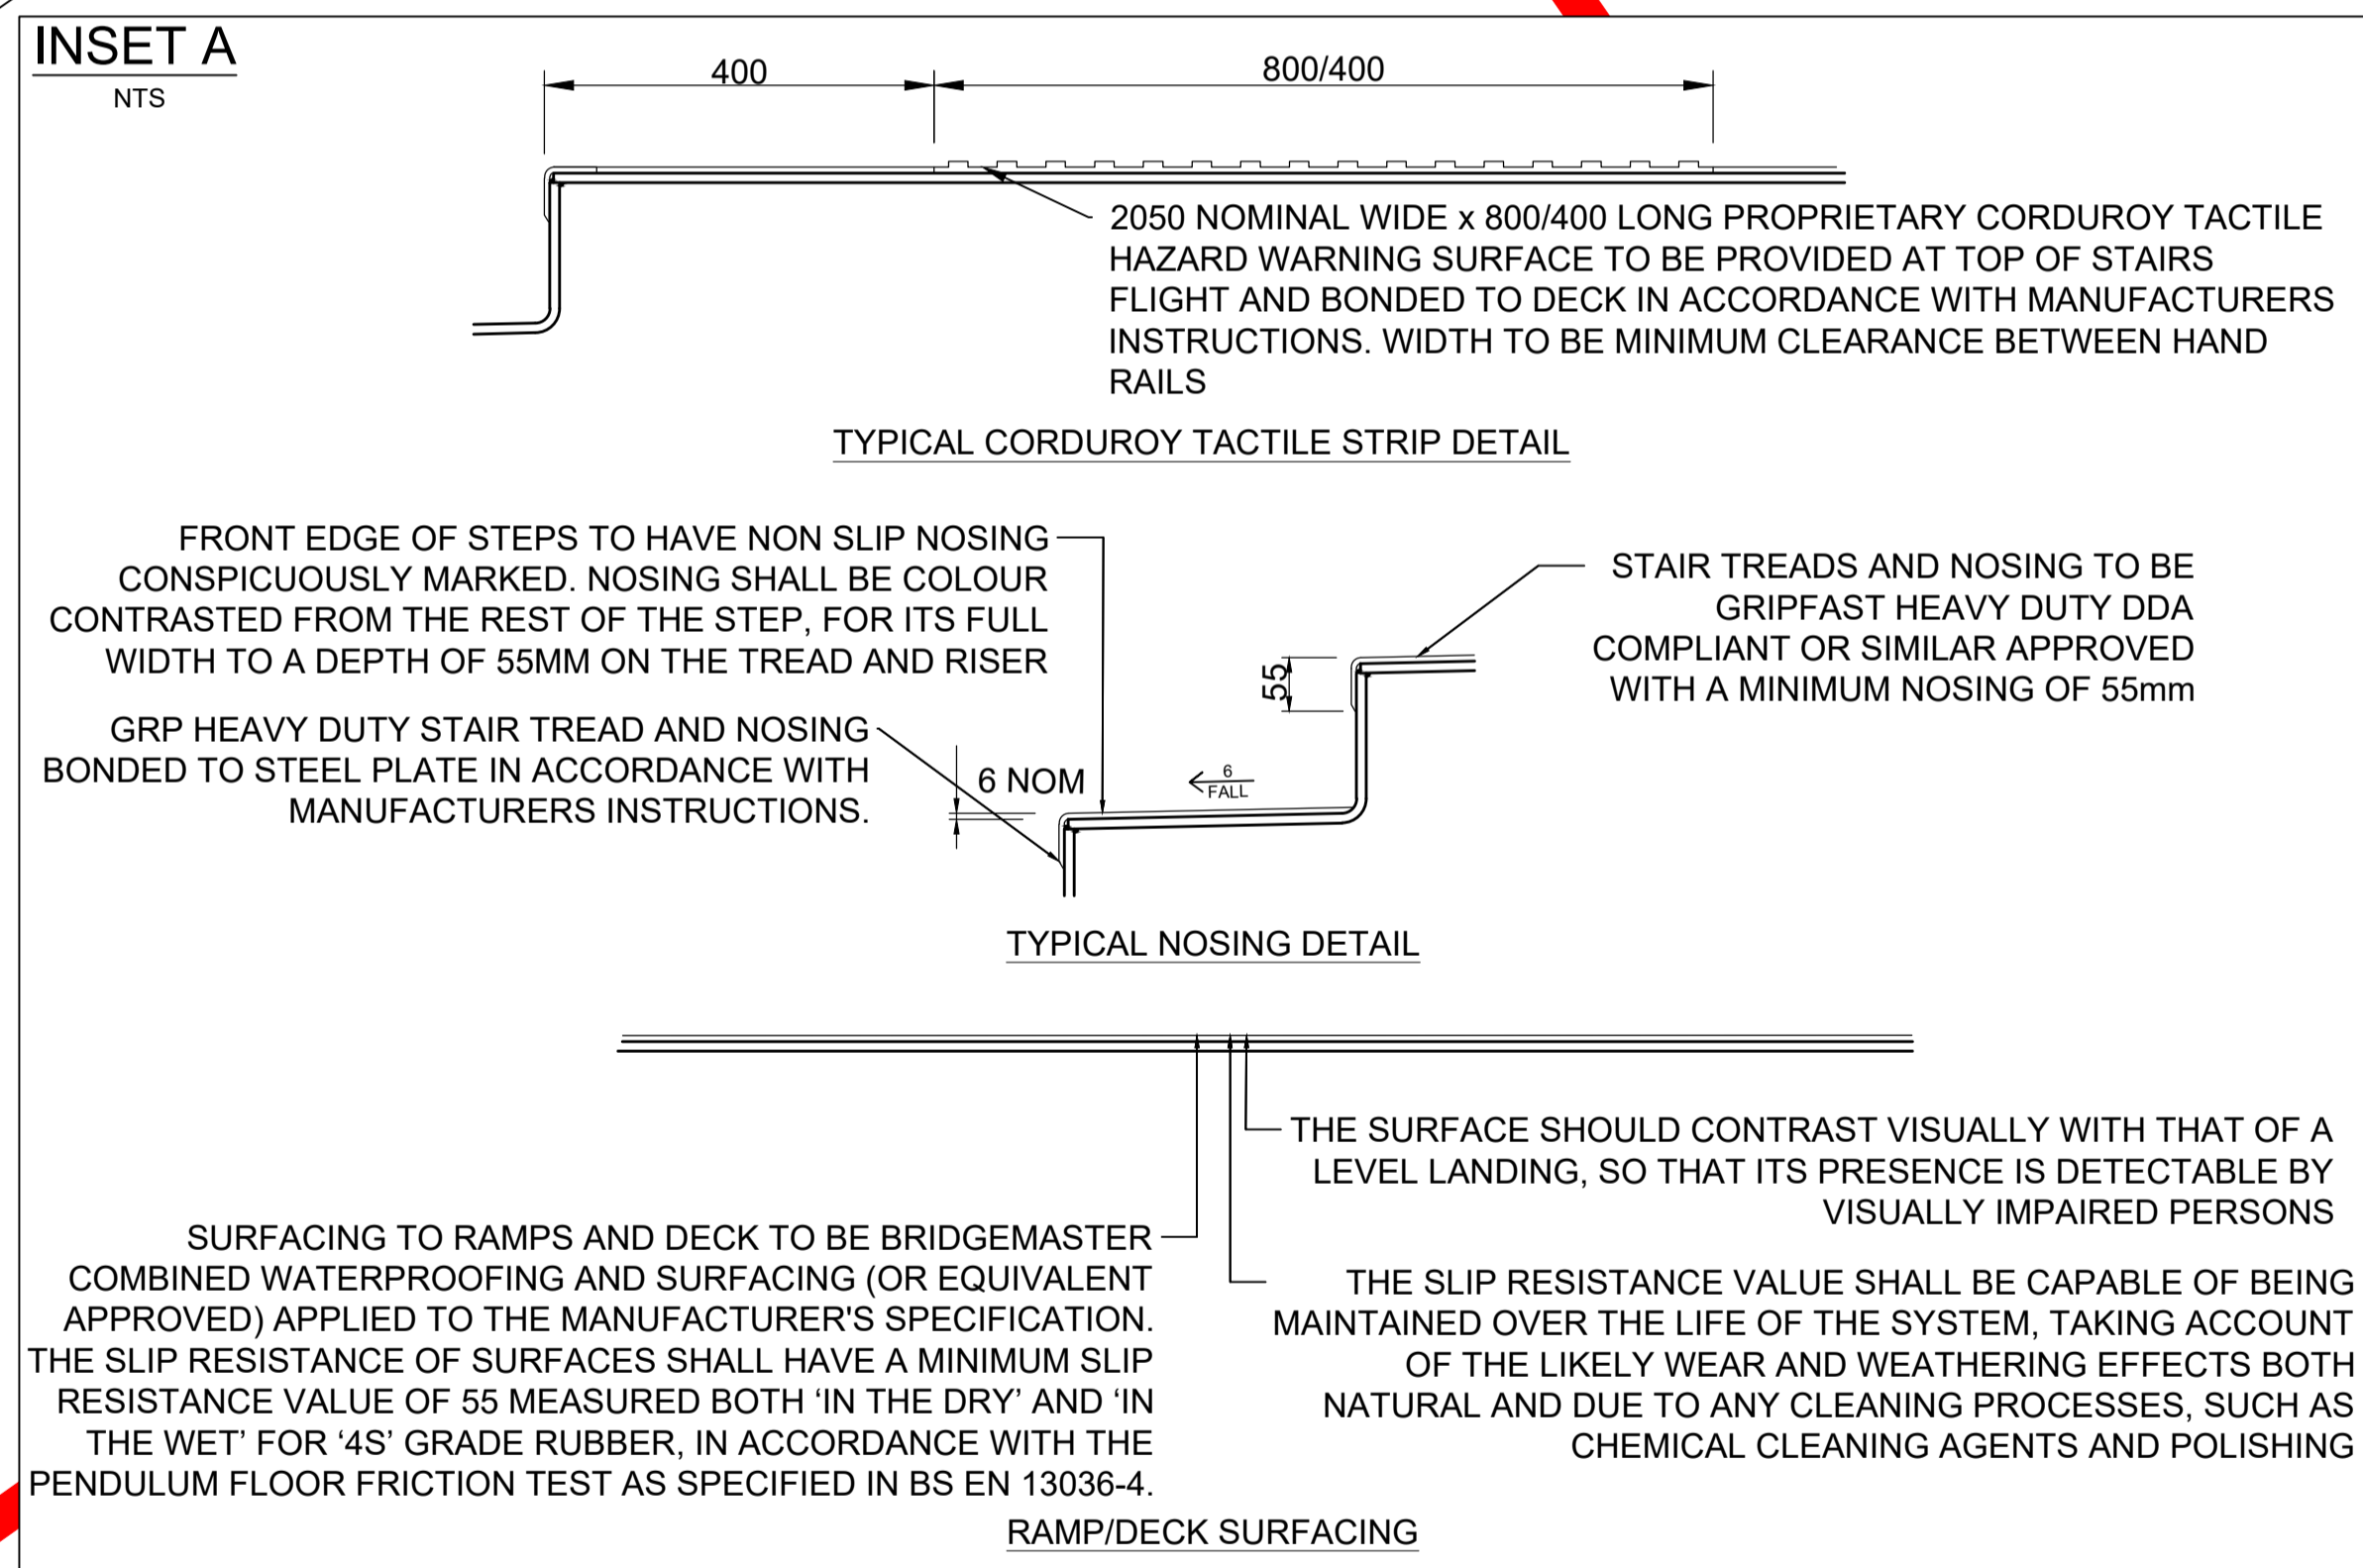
INSET A
NTS

400

800/400

2050 NOMINAL WIDE x 800/400 LONG PROPRIETARY CORDUROY TACTILE HAZARD WARNING SURFACE TO BE PROVIDED AT TOP OF STAIRS FLIGHT AND BONDED TO DECK IN ACCORDANCE WITH MANUFACTURERS INSTRUCTIONS. WIDTH TO BE MINIMUM CLEARANCE BETWEEN HAND RAILS

TYPICAL CORDUROY TACTILE STRIP DETAIL

FRONT EDGE OF STEPS TO HAVE NON SLIP NOSING CONSPICUOUSLY MARKED. NOSING SHALL BE COLOUR CONTRASTED FROM THE REST OF THE STEP, FOR ITS FULL WIDTH TO A DEPTH OF 55MM ON THE TREAD AND RISER

STAIR TREADS AND NOSING TO BE GRIPFAST HEAVY DUTY DDA COMPLIANT OR SIMILAR APPROVED WITH A MINIMUM NOSING OF 55mm

55

GRP HEAVY DUTY STAIR TREAD AND NOSING BONDED TO STEEL PLATE IN ACCORDANCE WITH MANUFACTURERS INSTRUCTIONS.

6 NOM

6
FALL

TYPICAL NOSING DETAIL

THE SURFACE SHOULD CONTRAST VISUALLY WITH THAT OF A LEVEL LANDING, SO THAT ITS PRESENCE IS DETECTABLE BY VISUALLY IMPAIRED PERSONS

SURFACING TO RAMPS AND DECK TO BE BRIDGEMASTER COMBINED WATERPROOFING AND SURFACING (OR EQUIVALENT APPROVED) APPLIED TO THE MANUFACTURER'S SPECIFICATION. THE SLIP RESISTANCE OF SURFACES SHALL HAVE A MINIMUM SLIP RESISTANCE VALUE OF 55 MEASURED BOTH ‘IN THE DRY’ AND ‘IN THE WET’ FOR ‘4S’ GRADE RUBBER, IN ACCORDANCE WITH THE PENDULUM FLOOR FRICTION TEST AS SPECIFIED IN BS EN 13036-4.

THE SLIP RESISTANCE VALUE SHALL BE CAPABLE OF BEING MAINTAINED OVER THE LIFE OF THE SYSTEM, TAKING ACCOUNT OF THE LIKELY WEAR AND WEATHERING EFFECTS BOTH NATURAL AND DUE TO ANY CLEANING PROCESSES, SUCH AS CHEMICAL CLEANING AGENTS AND POLISHING

RAMP/DECK SURFACING